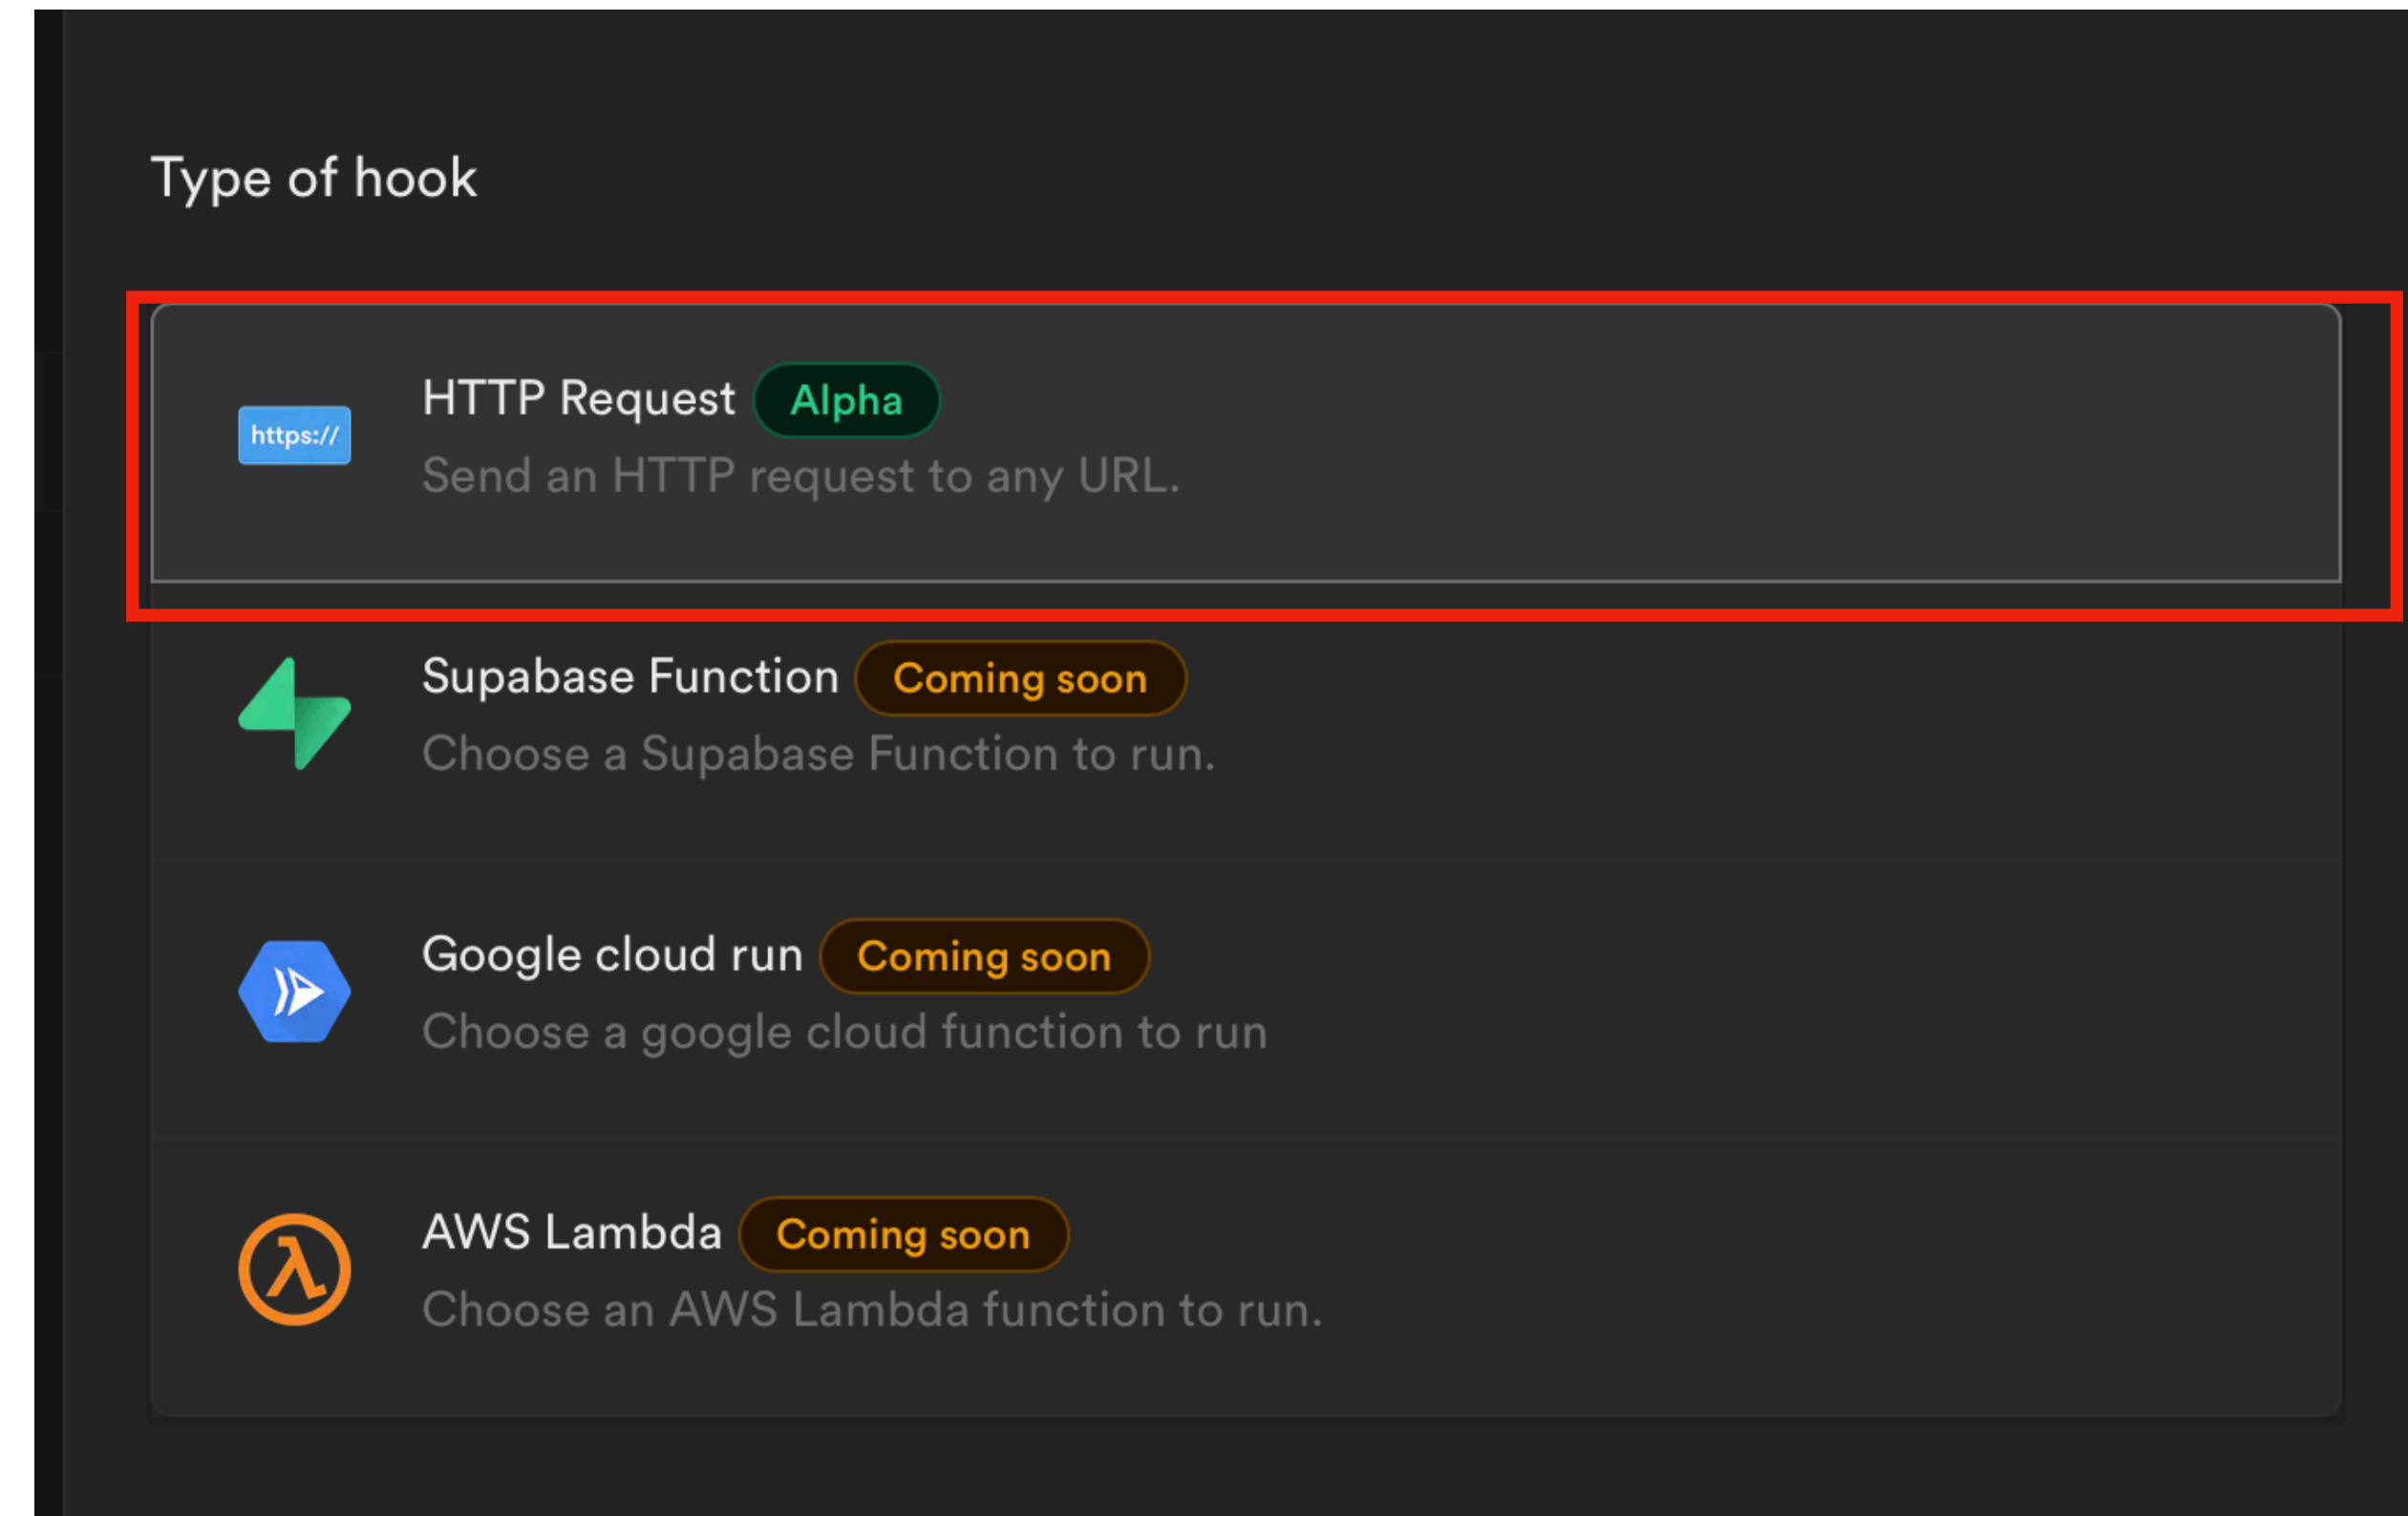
Type of hook

https://

HTTP Request Alpha

Send an HTTP request to any URL.

Supabase Function Coming soon

Choose a Supabase Function to run.

Google cloud run Coming soon

Choose a google cloud function to run

AWS Lambda Coming soon

Choose an AWS Lambda function to run.